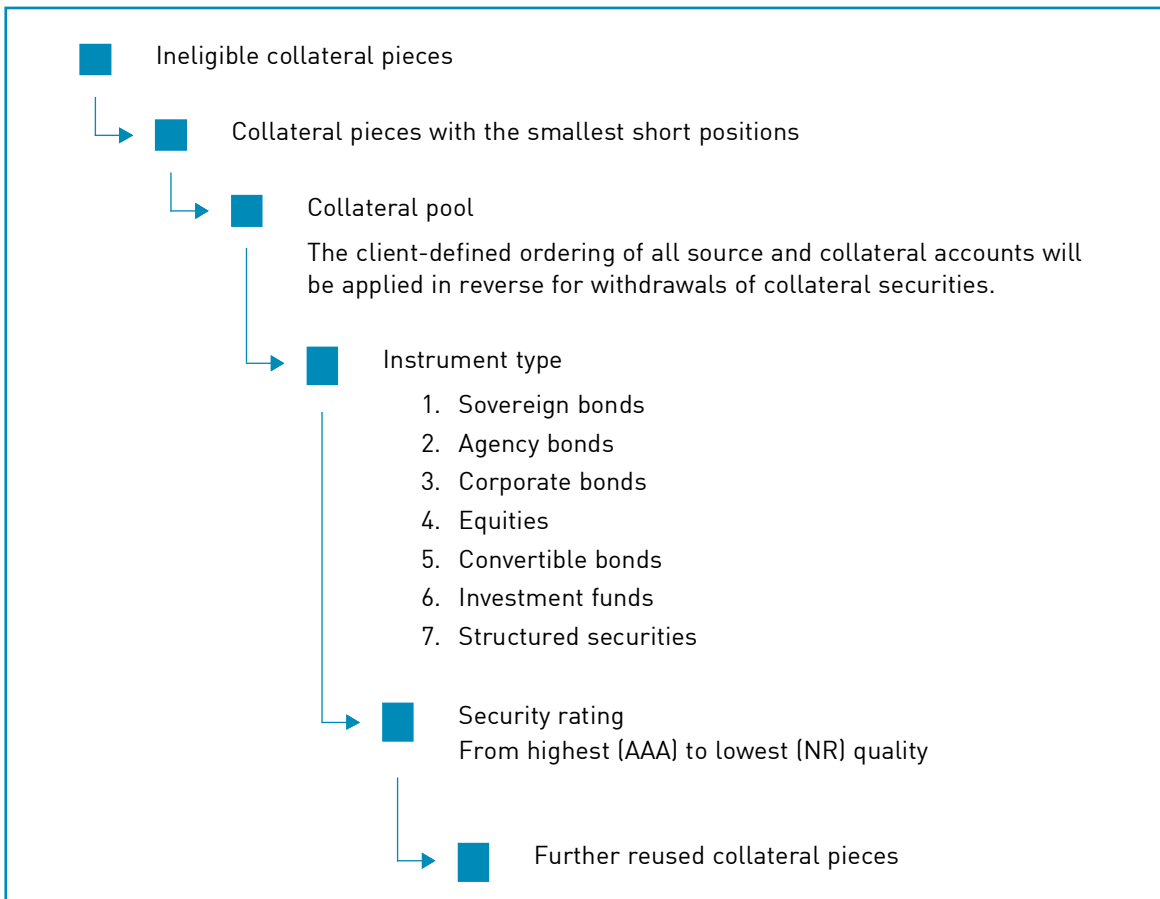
Ineligible collateral pieces

Collateral pieces with the smallest short positions

Collateral pool

The client-defined ordering of all source and collateral accounts will be applied in reverse for withdrawals of collateral securities.

Instrument type

1. Sovereign bonds
2. Agency bonds
3. Corporate bonds
4. Equities
5. Convertible bonds
6. Investment funds
7. Structured securities

Security rating
From highest (AAA) to lowest (NR) quality

Further reused collateral pieces